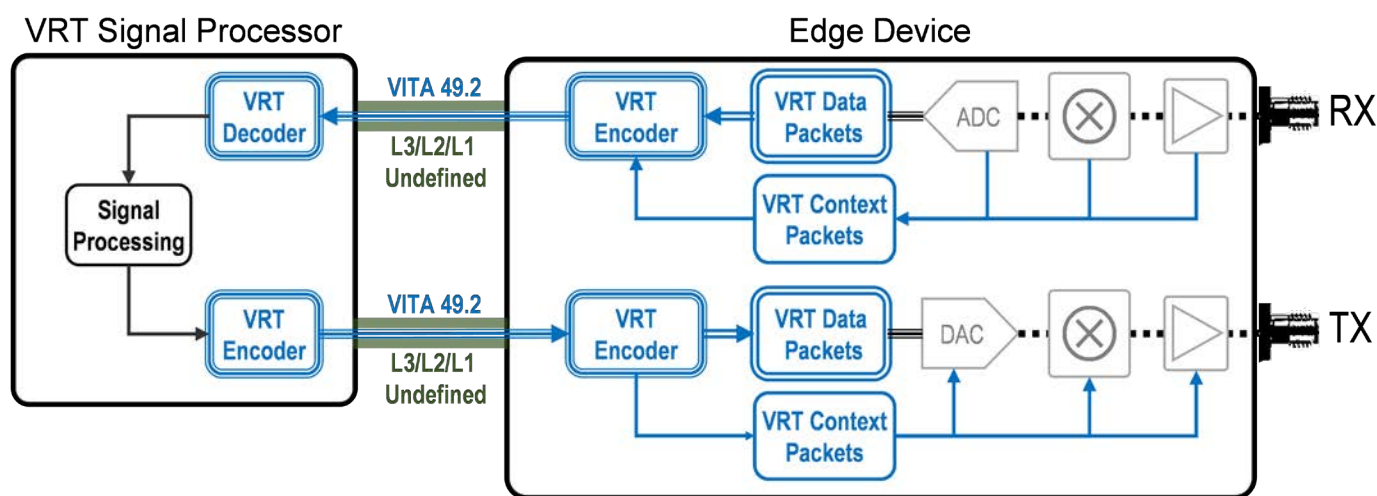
VRT Signal Processor

VRT Decoder

Signal Processing

VRT Encoder

VITA 49.2

L3/L2/L1 Undefined

VITA 49.2

L3/L2/L1 Undefined

Edge Device

VRT Encoder

VRT Data Packets

ADC

RX

VRT Context Packets

VRT Encoder

VRT Data Packets

DAC

TX

VRT Context Packets